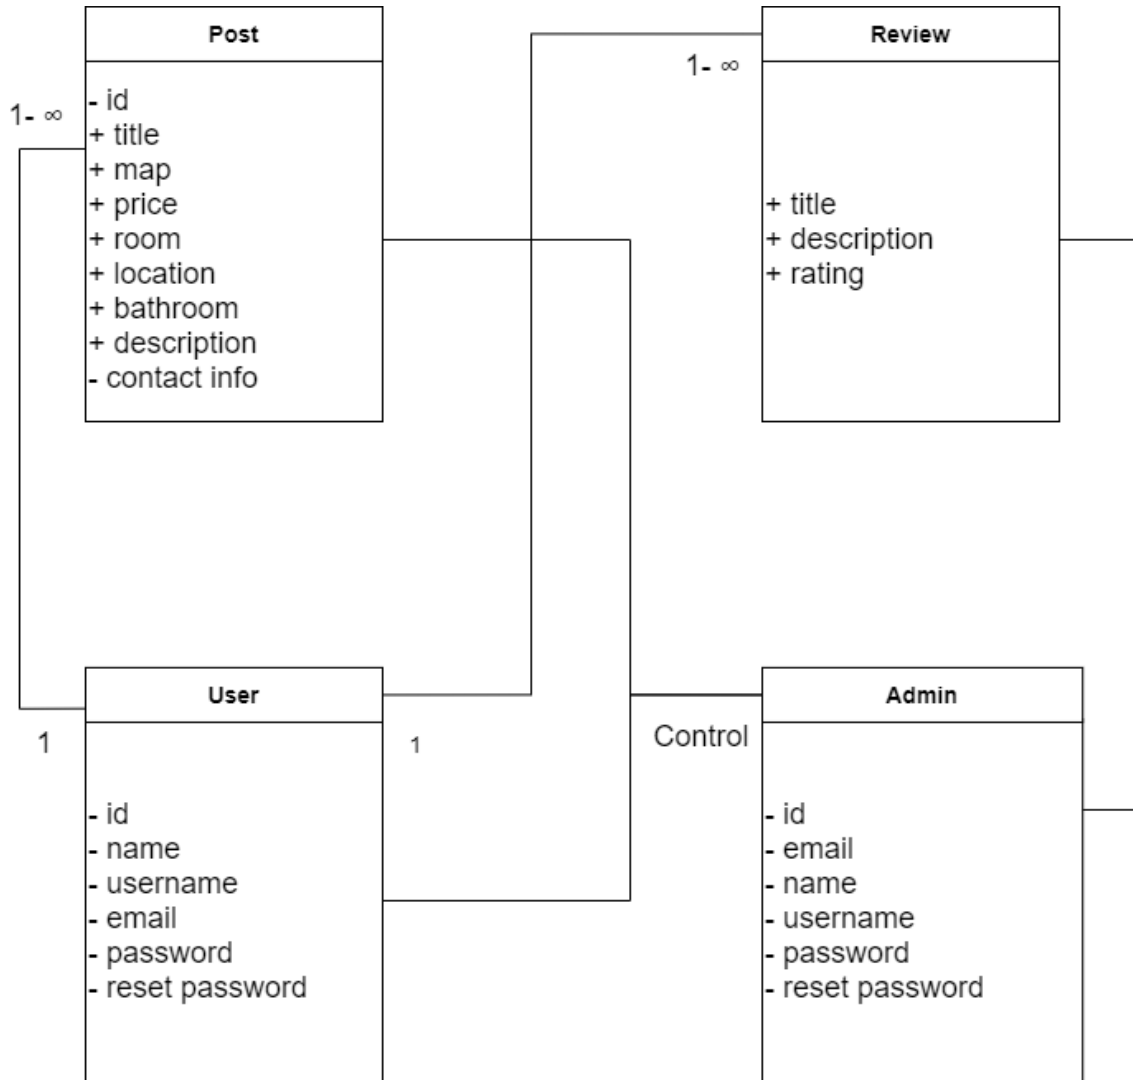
Post

1- ∞

- id
+ title
+ map
+ price
+ room
+ location
+ bathroom
+ description
- contact info

Review

1- ∞

+ title
+ description
+ rating

User

1

1

- id
- name
- username
- email
- password
- reset password

Control

Admin

- id
- email
- name
- username
- password
- reset password